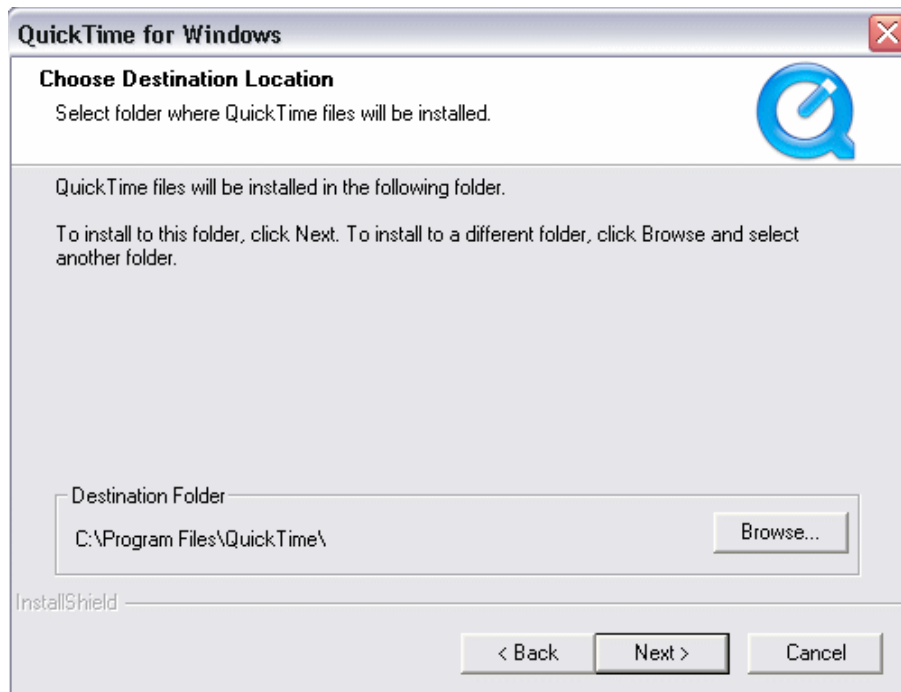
QuickTime for Windows

Choose Destination Location

Select folder where QuickTime files will be installed.

QuickTime files will be installed in the following folder.

To install to this folder, click Next. To install to a different folder, click Browse and select another folder.

Destination Folder

C:\Program Files\QuickTime\

Browse...

InstallShield

< Back

Next >

Cancel